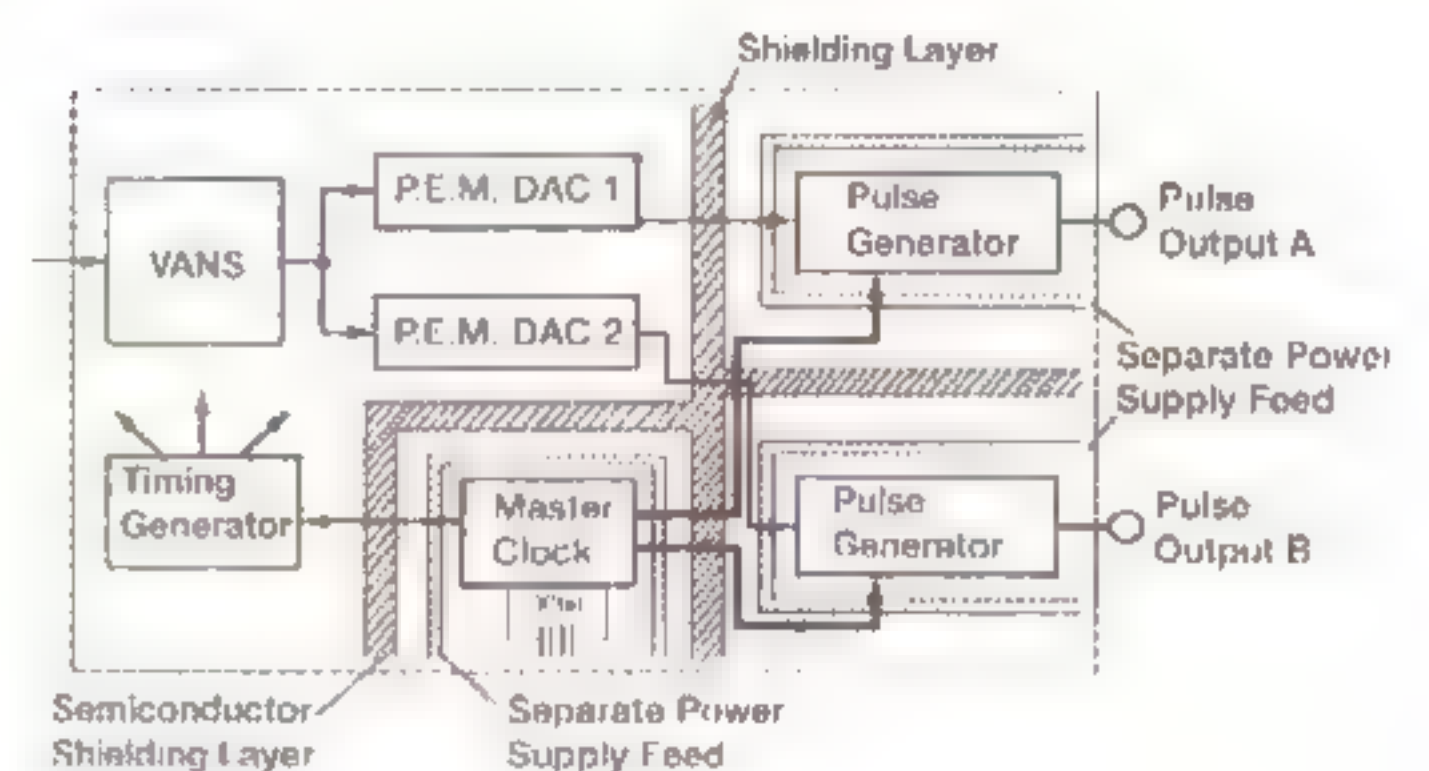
Shielding Layer

VANS

P.E.M. DAC 1

P.E.M. DAC 2

Pulse Generator

Pulse Output A

Separate Power Supply Feed

Timing Generator

Master Clock

Xtal

Pulse Generator

Pulse Output B

Semiconductor Shielding Layer

Separate Power Supply Feed